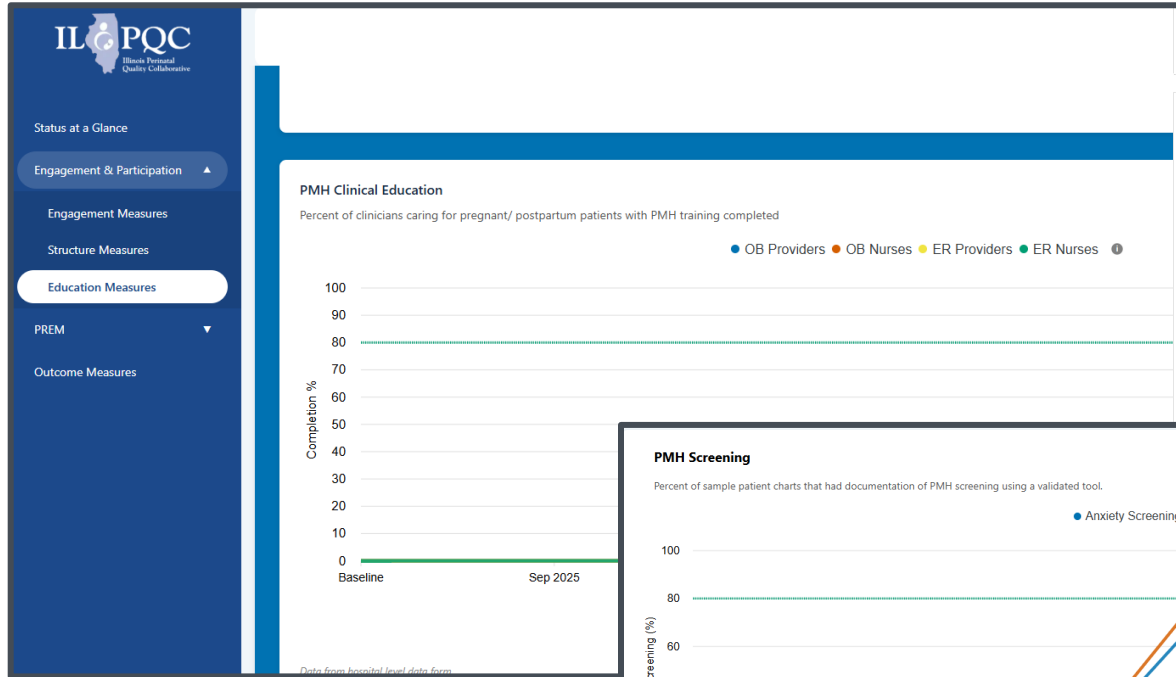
IL PQC
Illinois Perinatal Quality Collaborative

Status at a Glance

Engagement & Participation ▲

Engagement Measures

Structure Measures

Education Measures

PREM ▼

Outcome Measures

PMH Clinical Education

Percent of clinicians caring for pregnant/ postpartum patients with PMH training completed

● OB Providers ● OB Nurses ● ER Providers ● ER Nurses

100
90
80
70
60
50
40
30
20
10
0

Completion %

Baseline
Sep 2025

Data from hospital level data form

PMH Screening

Percent of sample patient charts that had documentation of PMH screening using a validated tool.

● Anxiety Screening

100
80
60

Screening (%)